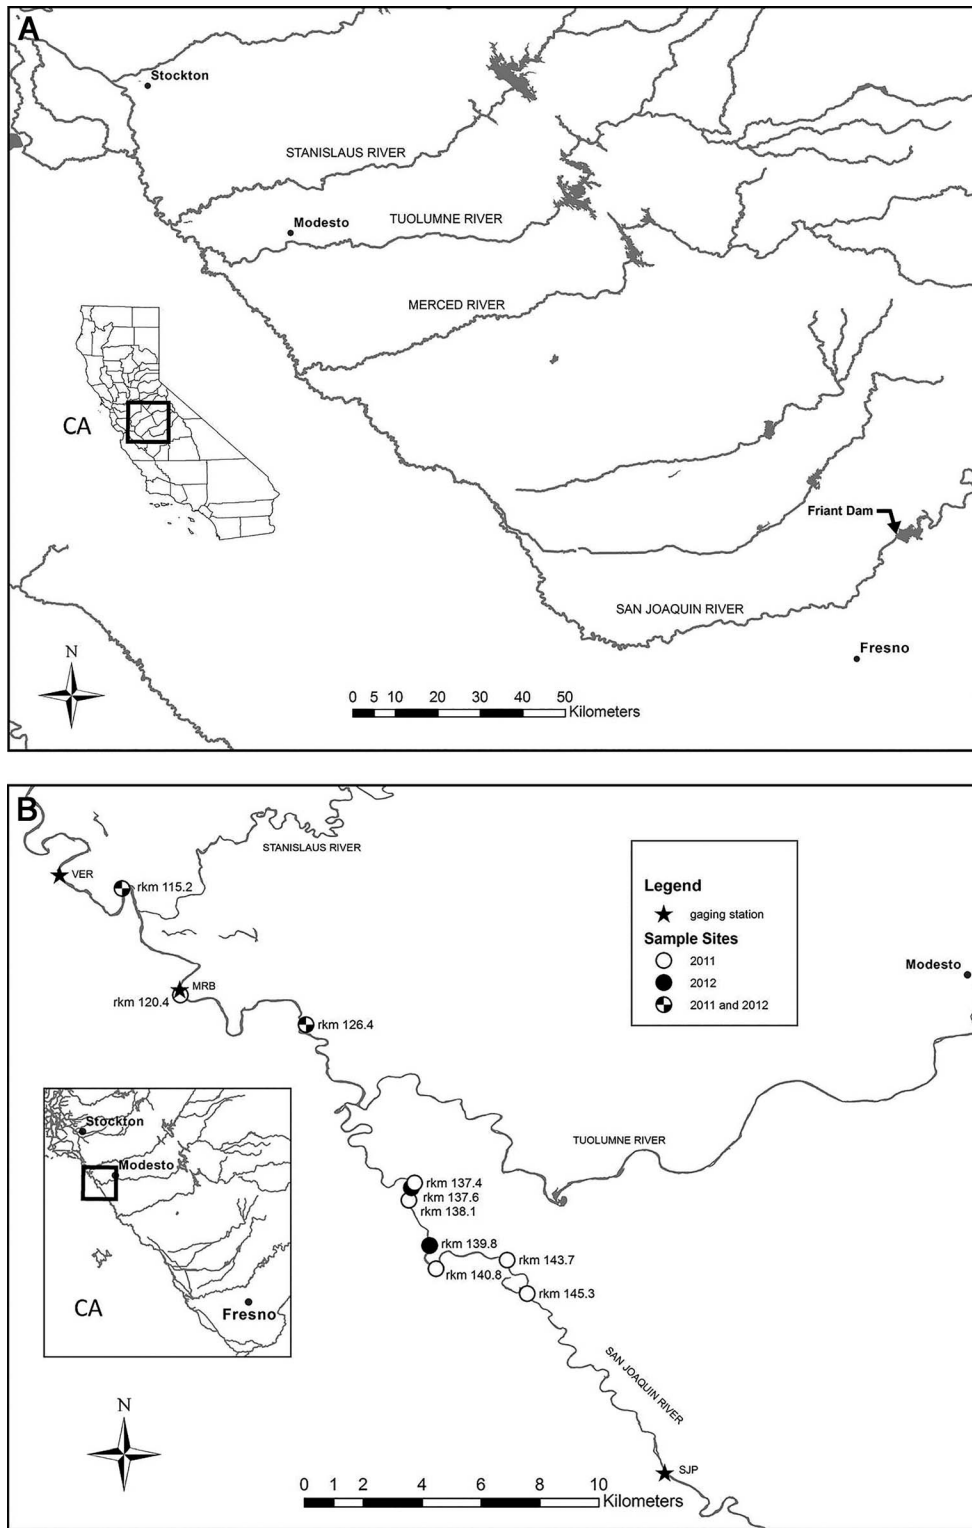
A

Stockton

STANISLAUS RIVER

Modesto

TUOLUMNE RIVER

MERCED RIVER

CA

Friant Dam

SAN JOAQUIN RIVER

Fresno

N

0 5 10 20 30 40 50 Kilometers

B

STANISLAUS RIVER

VER

rkm 115.2

Legend

gaging station

Sample Sites

2011

2012

2011 and 2012

Modesto

MRB

rkm 120.4

rkm 126.4

Stockton

Modesto

CA

Fresno

TUOLUMNE RIVER

rkm 137.4

rkm 137.6

rkm 138.1

rkm 139.8

rkm 143.7

rkm 140.8

rkm 145.3

SAN JOAQUIN RIVER

N

SJP

0 1 2 4 6 8 10 Kilometers